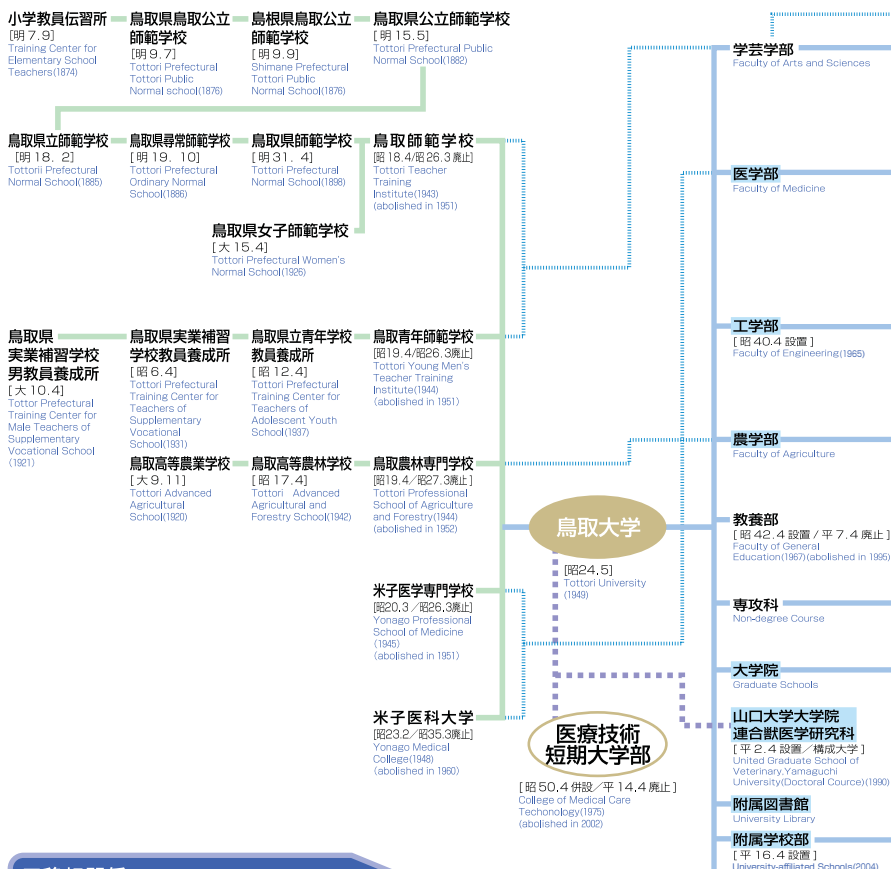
小学教員伝習所
[明 7.9]
Training Center for Elementary School Teachers(1874)

鳥取県鳥取公立師範学校
[明 9.7]
Tottori Prefectural Tottori Public Normal school(1876)

島根県鳥取公立師範学校
[明 9.9]
Shimane Prefectural Tottori Public Normal School(1876)

鳥取県公立師範学校
[明 15.5]
Tottori Prefectural Public Normal School(1882)

鳥取県立師範学校
[明 18. 2]
Tottorii Prefectural Normal School(1885)

鳥取県尋常師範学校
[明 19. 10]
Tottori Prefectural Ordinary Normal School(1886)

鳥取県師範学校
[明 31. 4]
Tottori Prefectural Normal School(1898)

鳥取師範学校
[昭 18.4/昭 26.3 廃止]
Tottori Teacher Training Institute(1943) (abolished in 1951)

鳥取県女子師範学校
[大 15.4]
Tottori Prefectural Women's Normal School(1926)

鳥取県実業補習学校男教員養成所
[大 10.4]
Tottor Prefectural Training Center for Male Teachers of Supplementary Vocational School (1921)

鳥取県実業補習学校教員養成所
[昭 6.4]
Tottori Prefectural Training Center for Teachers of Supplementary Vocational School(1931)

鳥取県立青年学校教員養成所
[昭 12.4]
Tottori Prefectural Training Center for Teachers of Adolescent Youth School(1937)

鳥取青年師範学校
[昭19.4/昭26.3廃止]
Tottori Young Men's Teacher Training Institute(1944) (abolished in 1951)

鳥取高等農業学校
[大 9.11]
Tottori Advanced Agricultural School(1920)

鳥取高等農林学校
[昭 17.4]
Tottori Advanced Agricultural and Forestry School(1942)

鳥取農林専門学校
[昭19.4/昭27.3廃止]
Tottori Professional School of Agriculture and Forestry(1944) (abolished in 1952)

米子医学専門学校
[昭20.3/昭26.3廃止]
Yonago Professional School of Medicine (1945) (abolished in 1951)

米子医科大学
[昭23.2/昭35.3廃止]
Yonago Medical College(1948) (abolished in 1960)

鳥取大学
[昭24.5]
Tottori University (1949)

医療技術短期大学部
[昭 50.4 併設/平 14.4 廃止]
College of Medical Care Techonology(1975) (abolished in 2002)

学芸学部
Faculty of Arts and Sciences

医学部
Faculty of Medicine

工学部
[昭 40.4 設置]
Faculty of Engineering(1965)

農学部
Faculty of Agriculture

教養部
[昭 42.4 設置/平 7.4 廃止]
Faculty of General Education(1967)(abolished in 1995)

専攻科
Non-degree Course

大学院
Graduate Schools

山口大学大学院連合獣医学研究科
[平 2.4 設置/構成大学]
United Graduate School of Veterinary,Yamaguchi University(Doctoral Cource)(1990)

附属図書館
University Library

附属学校部
[平 16.4 設置]
University-affiliated Schools(2004)